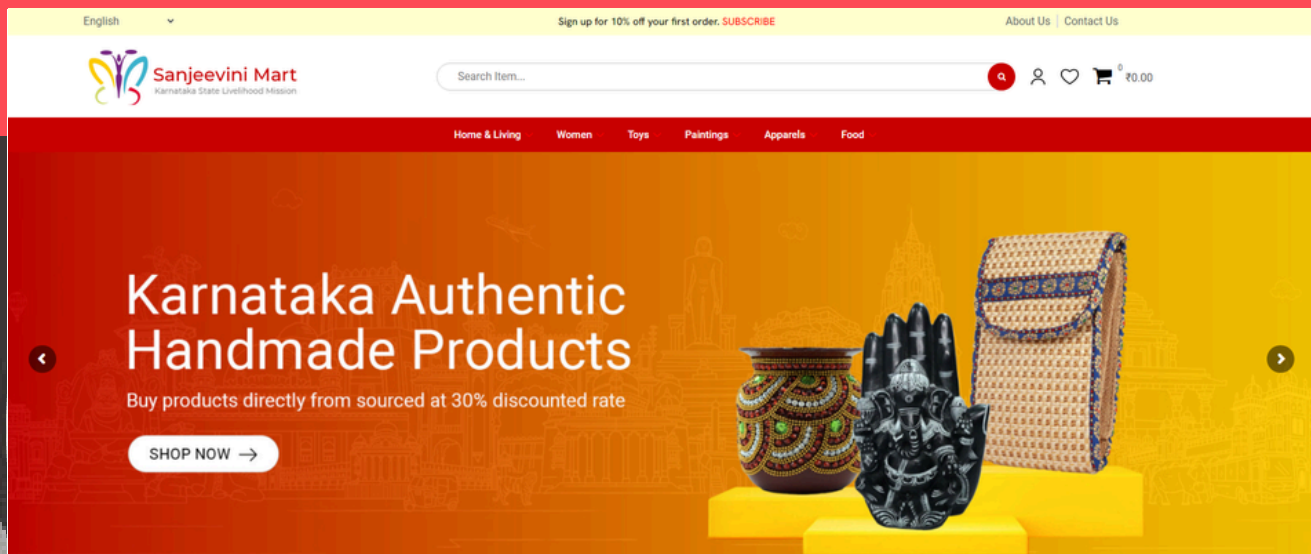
English

Sign up for 10% off your first order. SUBSCRIBE

About Us | Contact Us

Sanjeevini Mart
Karnataka State Livelihood Mission

Search Item...

0
₹0.00

Home & Living Women Toys Paintings Apparels Food

Karnataka Authentic Handmade Products

Buy products directly from sourced at 30% discounted rate

SHOP NOW